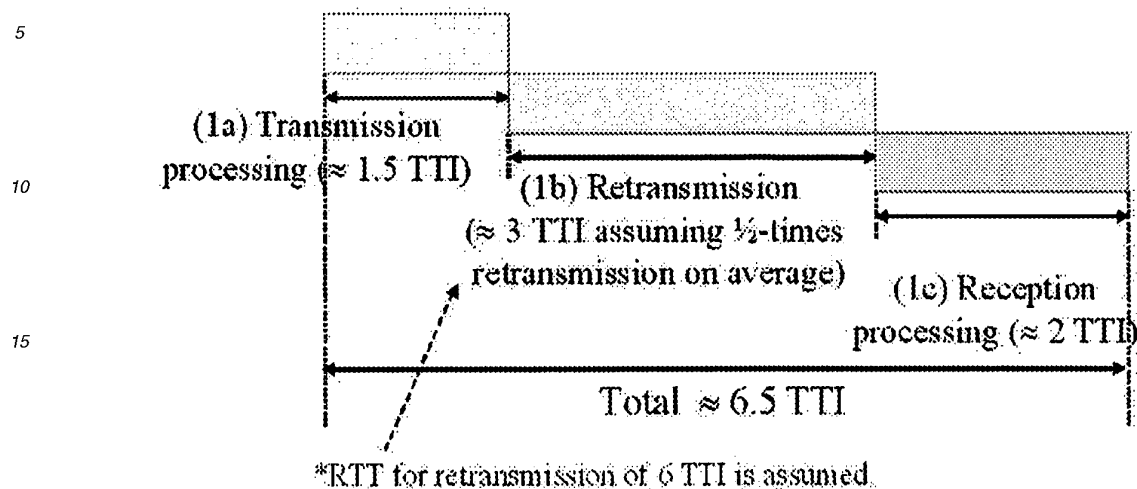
5

10

15

(1a) Transmission processing (≈ 1.5 TTI)

(1b) Retransmission (≈ 3 TTI assuming ½-times retransmission on average)

(1c) Reception processing (≈ 2 TTI)

Total ≈ 6.5 TTI

*RTT for retransmission of 6 TTI is assumed.